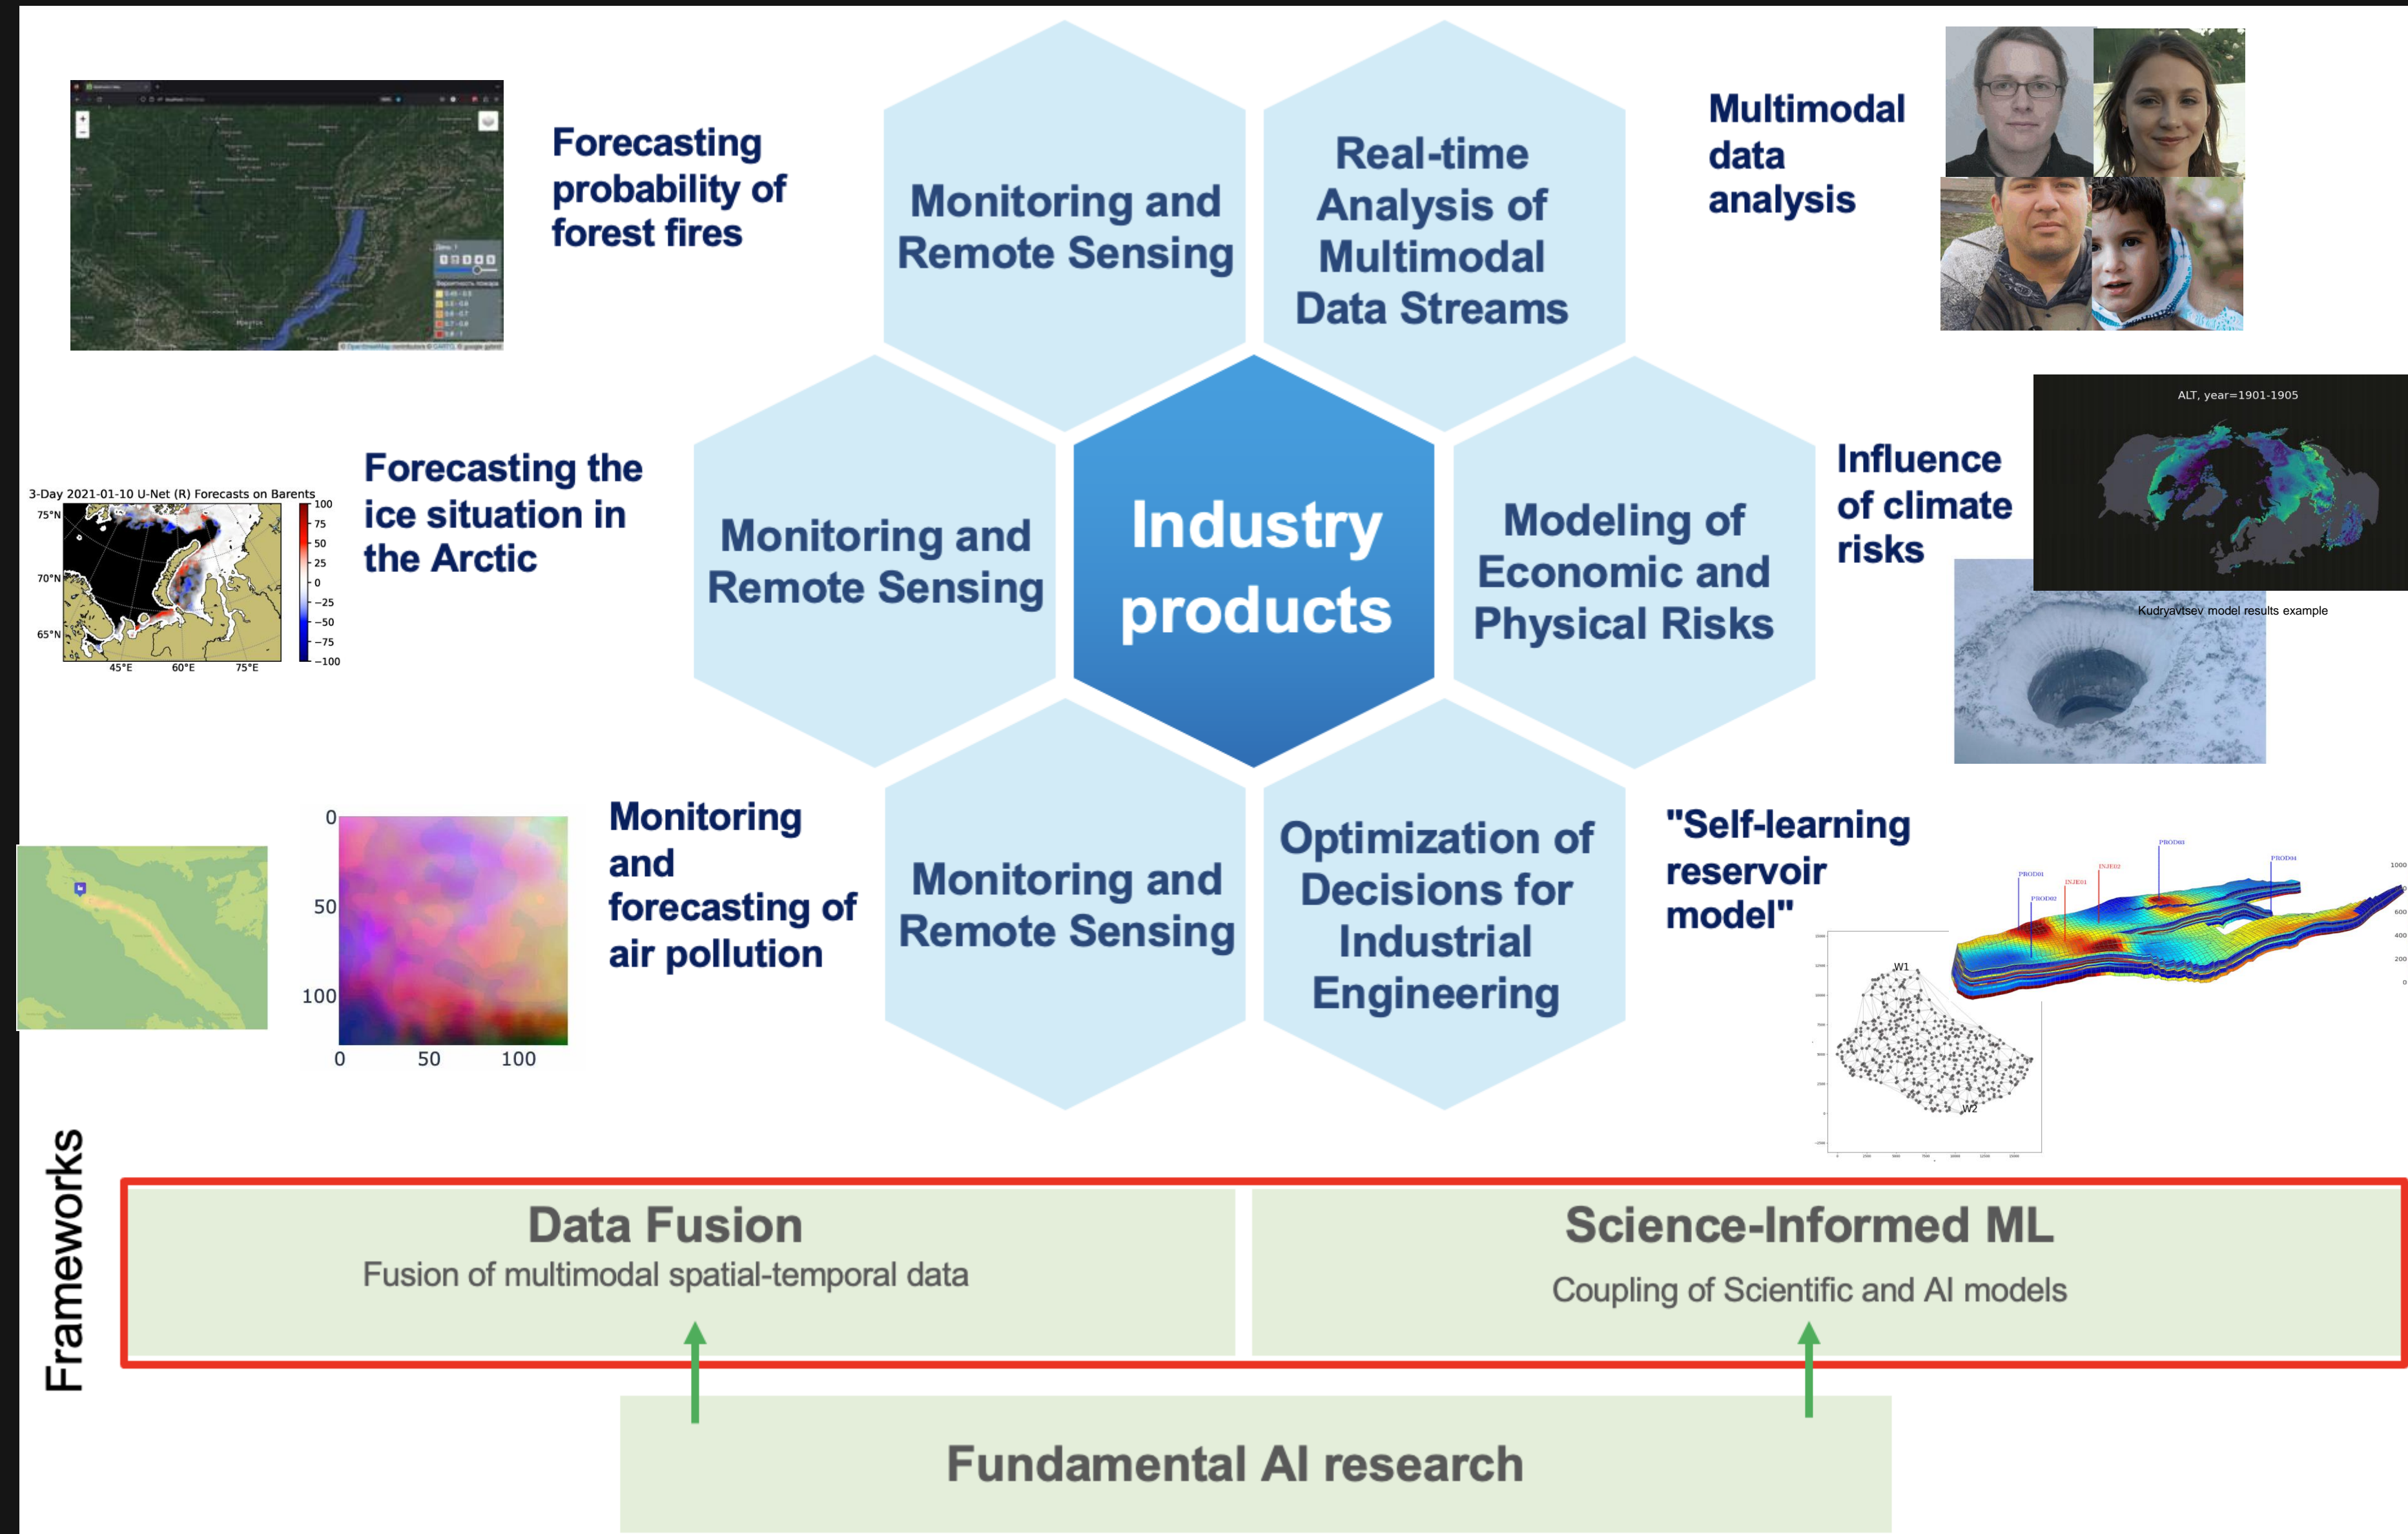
Forecasting probability of forest fires

Monitoring and Remote Sensing

Real-time Analysis of Multimodal Data Streams

Multimodal data analysis

3-Day 2021-01-10 U-Net (R) Forecasts on Barents

75°N
70°N
65°N
45°E 60°E 75°E
100 75 50 25 0 −25 −50 −75 −100

Forecasting the ice situation in the Arctic

Monitoring and Remote Sensing

Industry products

Modeling of Economic and Physical Risks

Influence of climate risks

ALT, year=1901-1905

Kudryavtsev model results example

0
50
100
0 50 100

Monitoring and forecasting of air pollution

Monitoring and Remote Sensing

Optimization of Decisions for Industrial Engineering

"Self-learning reservoir model"

W1
W2

Frameworks

Data Fusion
Fusion of multimodal spatial-temporal data

Science-Informed ML
Coupling of Scientific and AI models

Fundamental AI research